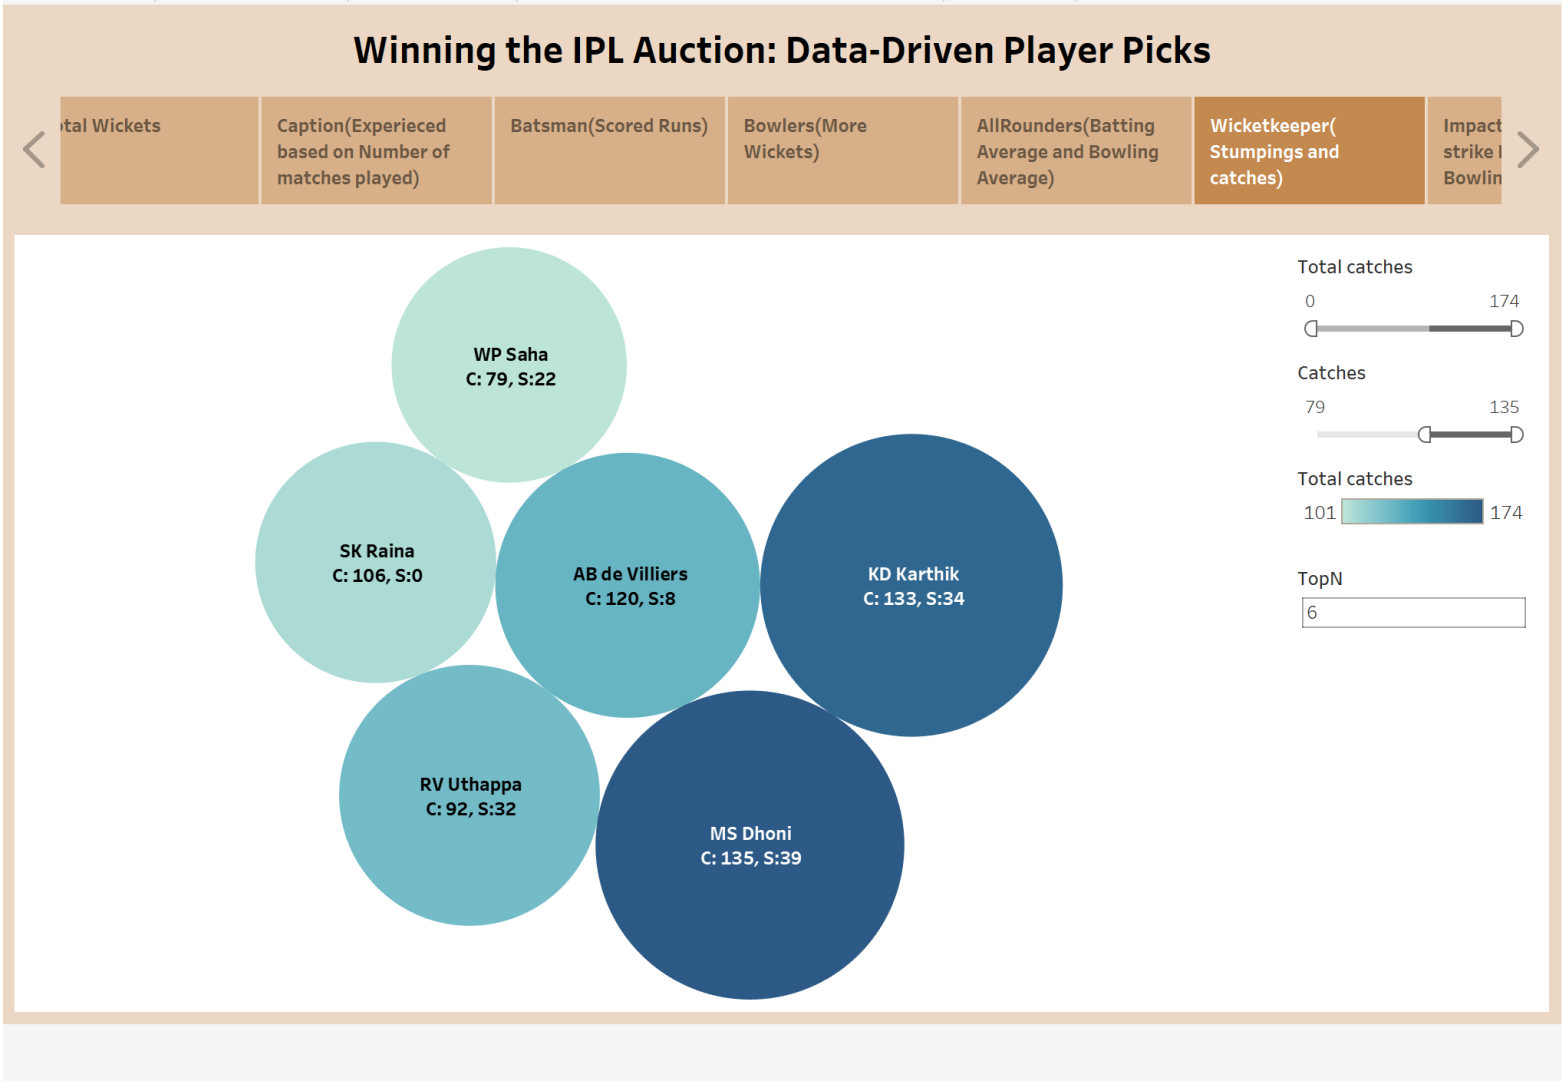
Winning the IPL Auction: Data-Driven Player Picks

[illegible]tal Wickets

Caption(Experieced based on Number of matches played)

Batsman(Scored Runs)

Bowlers(More Wickets)

AllRounders(Batting Average and Bowling Average)

Wicketkeeper( Stumpings and catches)

Impact strike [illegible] Bowlin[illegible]

WP Saha
C: 79, S:22

SK Raina
C: 106, S:0

AB de Villiers
C: 120, S:8

KD Karthik
C: 133, S:34

RV Uthappa
C: 92, S:32

MS Dhoni
C: 135, S:39

Total catches
0
174

Catches
79
135

Total catches
101
174

TopN
6